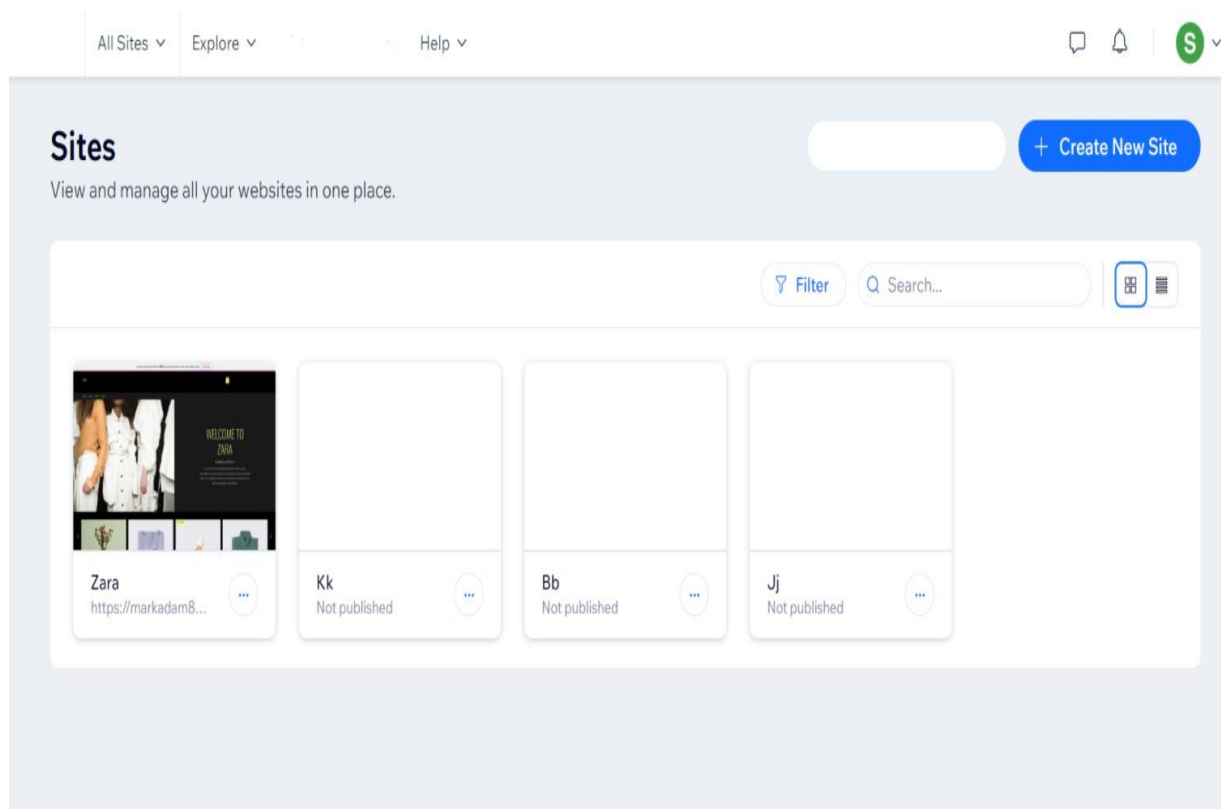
All Sites ∨ Explore ∨ Help ∨

S

# Sites

View and manage all your websites in one place.

+ Create New Site

Filter

Search...

WELCOME TO ZARA

Zara
https://markadam8...

Kk
Not published

Bb
Not published

Jj
Not published